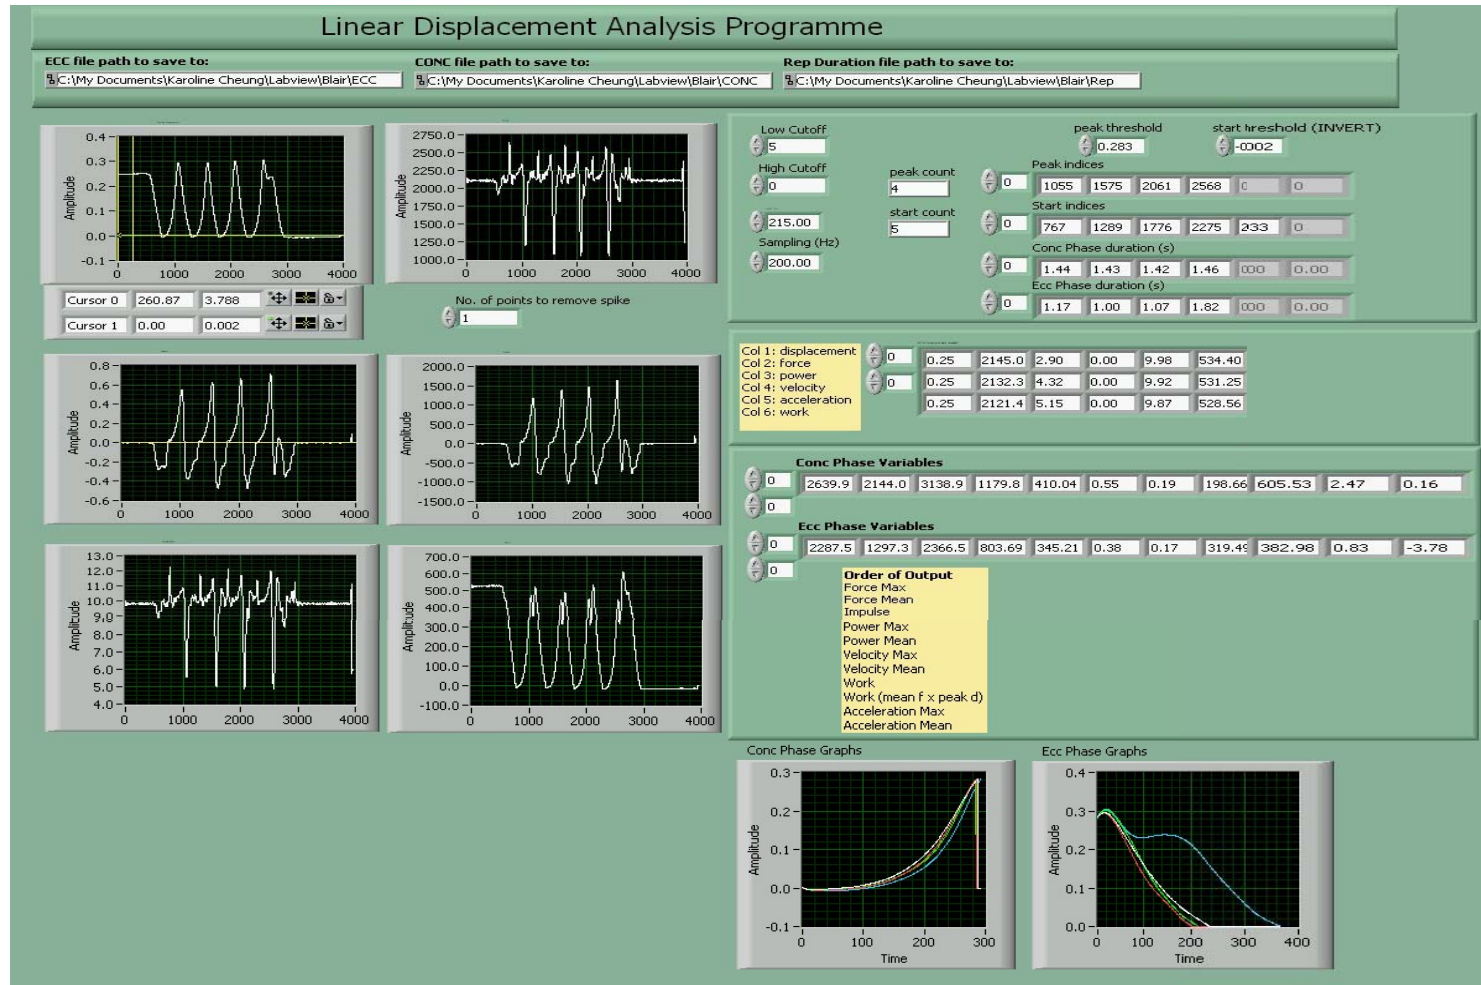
Linear Displacement Analysis Programme

ECC file path to save to:
C:\My Documents\Karoline Cheung\Labview\Blair\ECC

CONC file path to save to:
C:\My Documents\Karoline Cheung\Labview\Blair\CONC

Rep Duration file path to save to:
C:\My Documents\Karoline Cheung\Labview\Blair\Rep

0.4 0.3 0.2 0.1 0.0 -0.1
Amplitude
0 1000 2000 3000 4000

2750.0 2500.0 2250.0 2000.0 1750.0 1500.0 1250.0 1000.0
Amplitude
0 1000 2000 3000 4000

| Cursor 0 | 260.87 | 3.788 |
|---|---|---|
| Cursor 1 | 0.00 | 0.002 |

No. of points to remove spike
1

0.8 0.6 0.4 0.2 0.0 -0.2 -0.4 -0.6
Amplitude
0 1000 2000 3000 4000

2000.0 1500.0 1000.0 500.0 0.0 -500.0 -1000.0 -1500.0
Amplitude
0 1000 2000 3000 4000

13.0 12.0 11.0 10.0 9.0 8.0 7.0 6.0 5.0 4.0
Amplitude
0 1000 2000 3000 4000

700.0 600.0 500.0 400.0 300.0 200.0 100.0 0.0 -100.0
Amplitude
0 1000 2000 3000 4000

Low Cutoff
5
High Cutoff
0
215.00
Sampling (Hz)
200.00

peak count
4
start count
5

peak threshold
0.283
start hreshold (INVERT)
-0002

Peak indices
0
| 1055 | 1575 | 2061 | 2568 | 0 | 0 |
|---|---|---|---|---|---|

Start indices
0
| 767 | 1289 | 1776 | 2275 | 233 | 0 |
|---|---|---|---|---|---|

Conc Phase duration (s)
0
| 1.44 | 1.43 | 1.42 | 1.46 | 000 | 0.00 |
|---|---|---|---|---|---|

Ecc Phase duration (s)
0
| 1.17 | 1.00 | 1.07 | 1.82 | 000 | 0.00 |
|---|---|---|---|---|---|

Col 1: displacement
Col 2: force
Col 3: power
Col 4: velocity
Col 5: acceleration
Col 6: work

0
0
| 0.25 | 2145.0 | 2.90 | 0.00 | 9.98 | 534.40 |
|---|---|---|---|---|---|
| 0.25 | 2132.3 | 4.32 | 0.00 | 9.92 | 531.25 |
| 0.25 | 2121.4 | 5.15 | 0.00 | 9.87 | 528.56 |

Conc Phase Variables
0
0
| 2639.9 | 2144.0 | 3138.9 | 1179.8 | 410.04 | 0.55 | 0.19 | 198.66 | 605.53 | 2.47 | 0.16 |
|---|---|---|---|---|---|---|---|---|---|---|

Ecc Phase Variables
0
0
| 2287.5 | 1297.3 | 2366.5 | 803.69 | 345.21 | 0.38 | 0.17 | 319.49 | 382.98 | 0.83 | -3.78 |
|---|---|---|---|---|---|---|---|---|---|---|

Order of Output
Force Max
Force Mean
Impulse
Power Max
Power Mean
Velocity Max
Velocity Mean
Work
Work (mean f x peak d)
Acceleration Max
Acceleration Mean

Conc Phase Graphs
0.3 0.2 0.1 0.0 -0.1
Amplitude
0 100 200 300
Time

Ecc Phase Graphs
0.4 0.3 0.2 0.1 0.0
Amplitude
0 100 200 300 400
Time